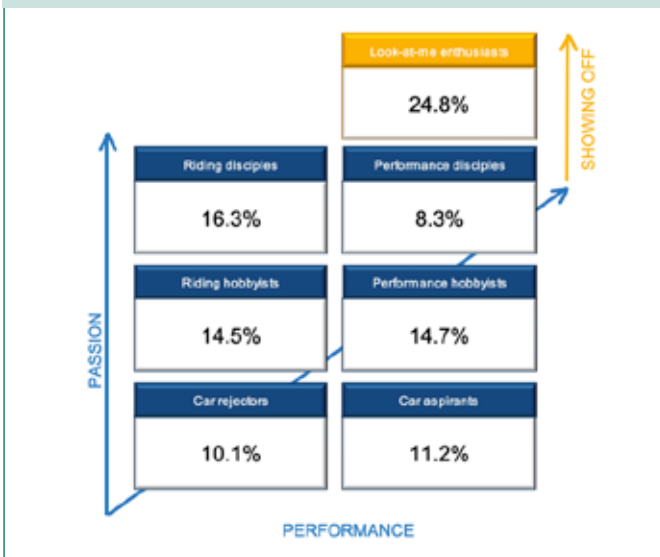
Look-at-me enthusiasts
24.8%

SHOWING OFF

Riding disciples
16.3%

Performance disciples
8.3%

Riding hobbyists
14.5%

Performance hobbyists
14.7%

Car rejectors
10.1%

Car aspirants
11.2%

PASSION

PERFORMANCE